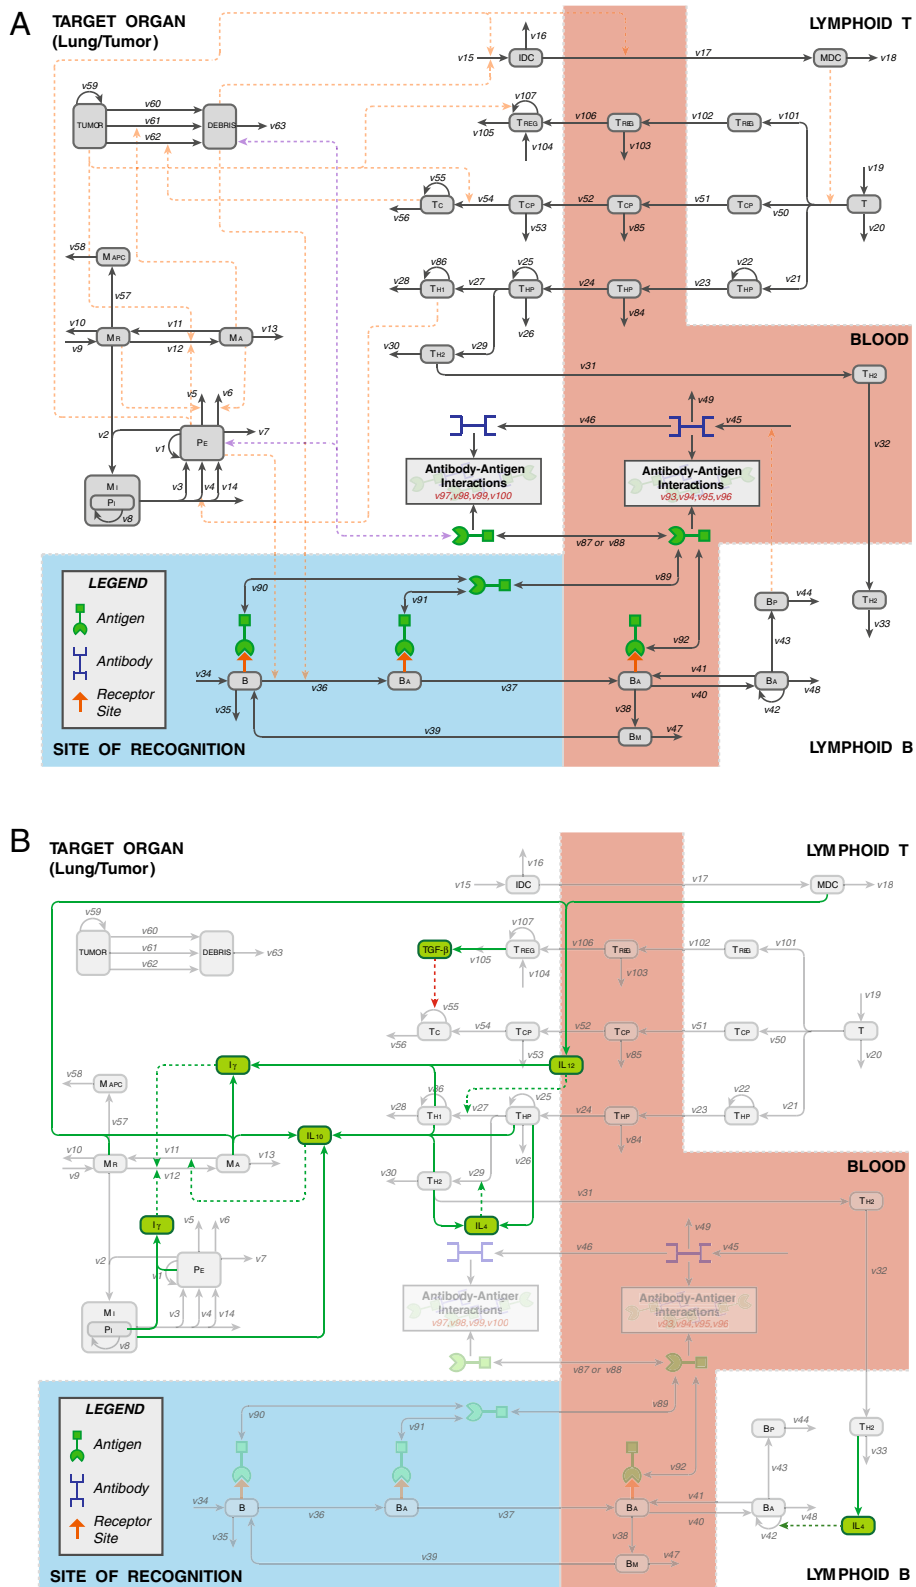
A

TARGET ORGAN (Lung/Tumor)

LYMPHOID T

v16
v15 IDC
v17 MDC v18
v59
TUMOR v60 DEBRIS v63
v61
v62
v107
v105 TREG v106 TREG v102 TREG v101
v104 v103
v19
v55
v56 TC v54 TC v52 TC v51 TC v50 T
v53 v85 v20
v58 MAPC
v86 v25 v22
v28 TH1 v27 THP v24 THP v23 THP v21
v57
v26 v84
v10 v11 v13
v9 MR v12 MA
v30 TH2 v29
BLOOD
v31 TH2
v5 v6
v49
v2 v46 v45
v1 PE v7
v32
Antibody-Antigen Interactions v97,v98,v99,v100
Antibody-Antigen Interactions v93,v94,v95,v96
MI
PI v3 v4 v14
v8
v87 or v88
LEGEND
Antigen
Antibody
Receptor Site
v90
v91
v89
BP v44
TH2
v43 v33
v92
v34 B v36 BA v37 BA v41 BA v48
v35 v40
v38 v42
v39 BM v47
SITE OF RECOGNITION
LYMPHOID B

B

TARGET ORGAN (Lung/Tumor)

LYMPHOID T

v16
v15 IDC
v17 MDC v18
v59
TUMOR v60 DEBRIS v63
v61
v62
v107
TGF-β v105 TREG v106 TREG v102 TREG v101
v104 v103
v19
v55
v56 TC v54 TC v52 TC v51 TC v50 T
v53 IL12 v85 v20
IY
v58 MAPC
v57
v86 v25 v22
v28 TH1 v27 THP v24 THP v23 THP v21
v26 v84
v10 v11 IL10 v13
v9 MR v12 MA
v30 TH2 v29
BLOOD
v31 TH2
IY v5 v6 IL4
v49
v2 v46 v45
v1 PE v7
v32
MI
PI v3 v4 v14
v8
Antibody-Antigen Interactions v97,v98,v99,v100
Antibody-Antigen Interactions v93,v94,v95,v96
v87 or v88
LEGEND
Antigen
Antibody
Receptor Site
v90
v91
v89
BP v44
TH2
v43 v33
v92
v34 B v36 BA v37 BA v41 BA v48 IL4
v35 v40
v38 v42
v39 BM v47
SITE OF RECOGNITION
LYMPHOID B